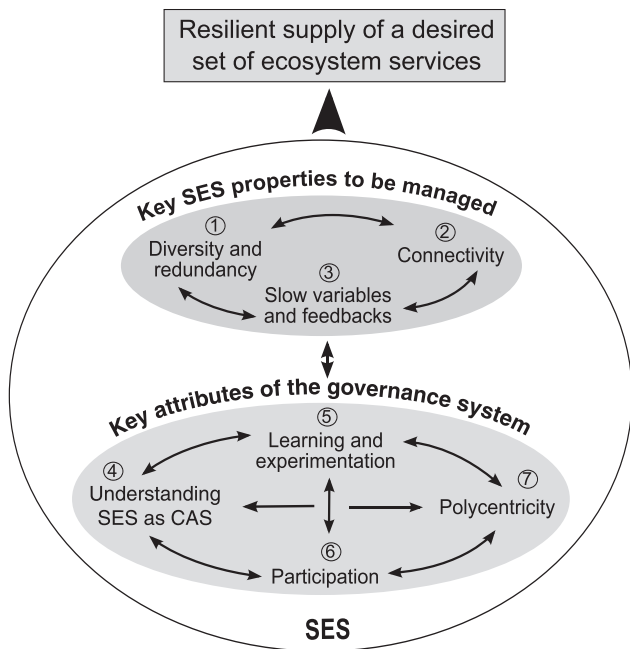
Resilient supply of a desired set of ecosystem services

Key SES properties to be managed

① Diversity and redundancy

② Connectivity

③ Slow variables and feedbacks

Key attributes of the governance system

⑤ Learning and experimentation

④ Understanding SES as CAS

⑦ Polycentricity

⑥ Participation

SES